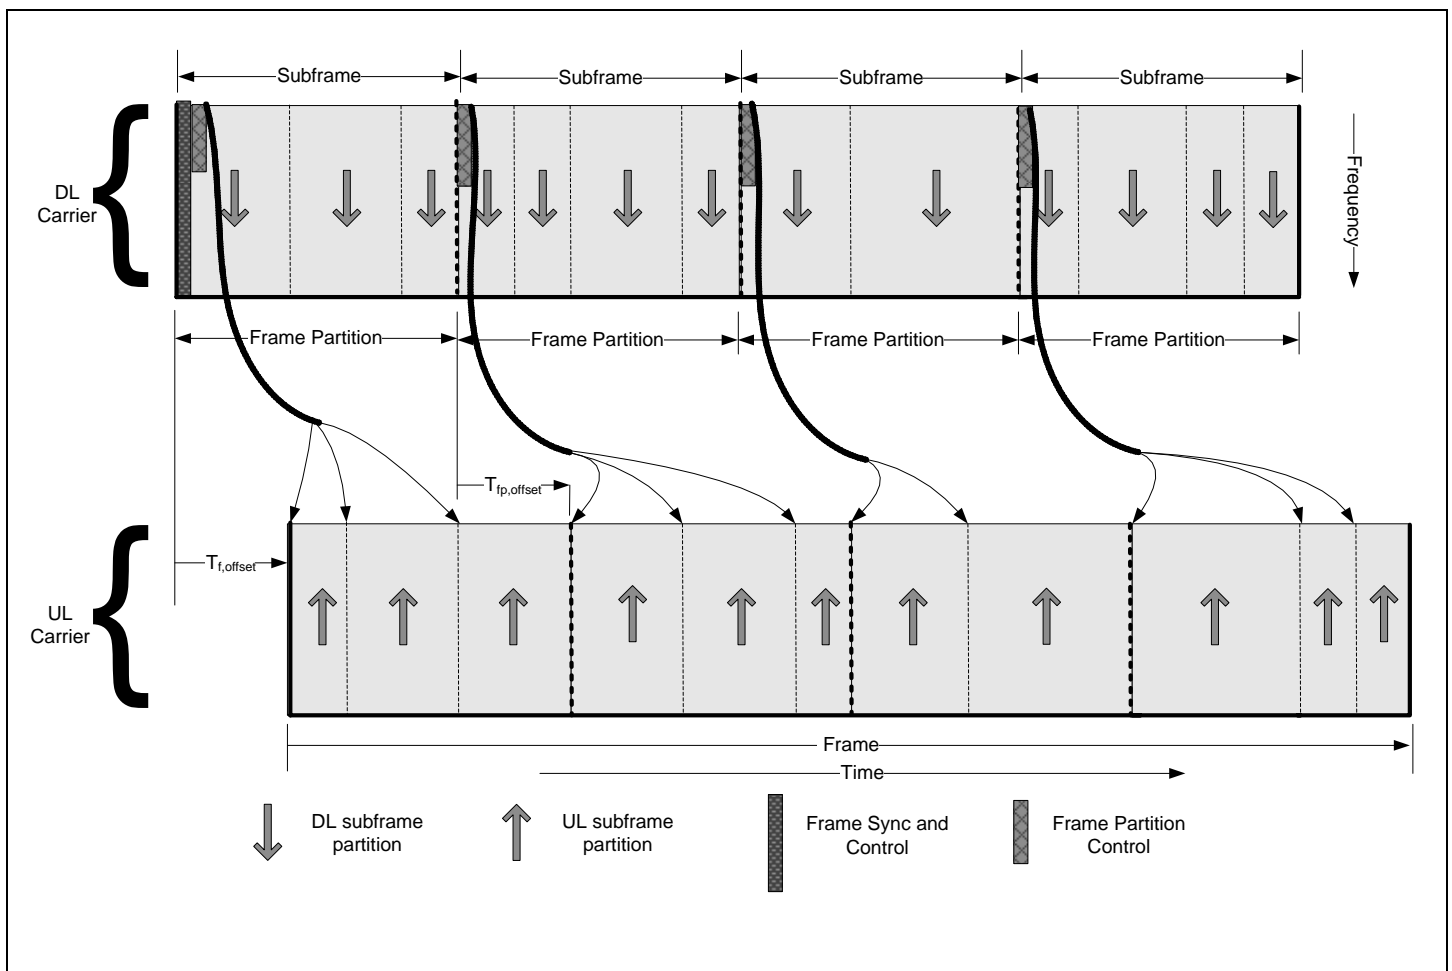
Subframe
Subframe
Subframe
Subframe

DL Carrier

Frequency

Frame Partition
Frame Partition
Frame Partition
Frame Partition

$T_{fp,offset}$

$T_{f,offset}$

UL Carrier

Frame
Time

DL subframe partition
UL subframe partition
Frame Sync and Control
Frame Partition Control